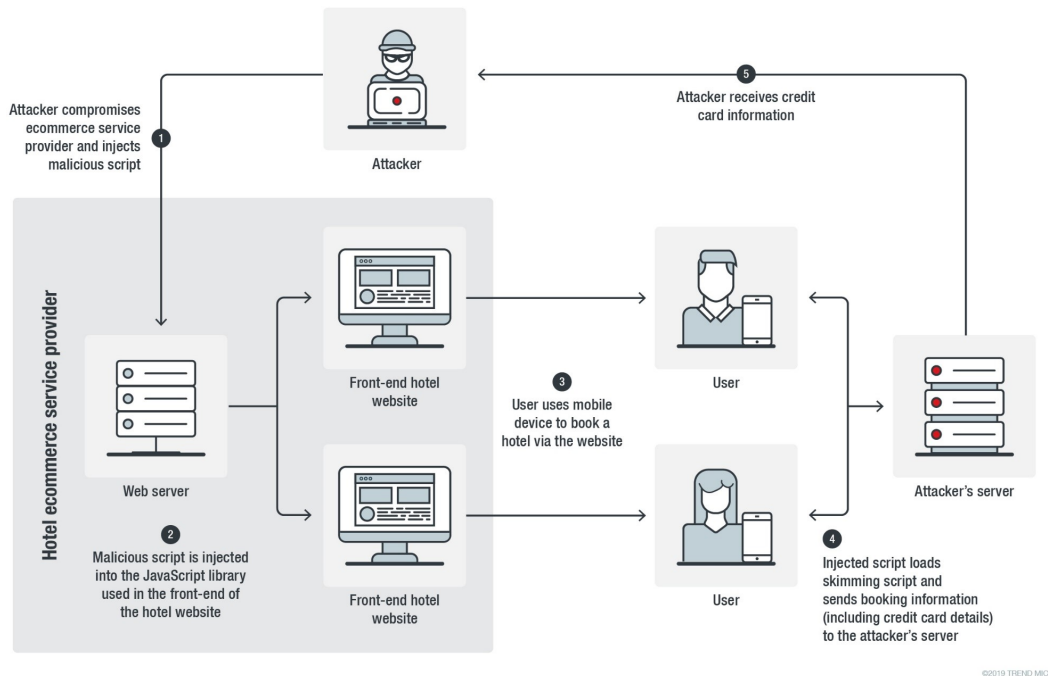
Attacker

1
Attacker compromises ecommerce service provider and injects malicious script

5
Attacker receives credit card information

Hotel ecommerce service provider

Web server

2
Malicious script is injected into the JavaScript library used in the front-end of the hotel website

Front-end hotel website

Front-end hotel website

3
User uses mobile device to book a hotel via the website

User

User

Attacker's server

4
Injected script loads skimming script and sends booking information (including credit card details) to the attacker's server

©2019 TREND MIC